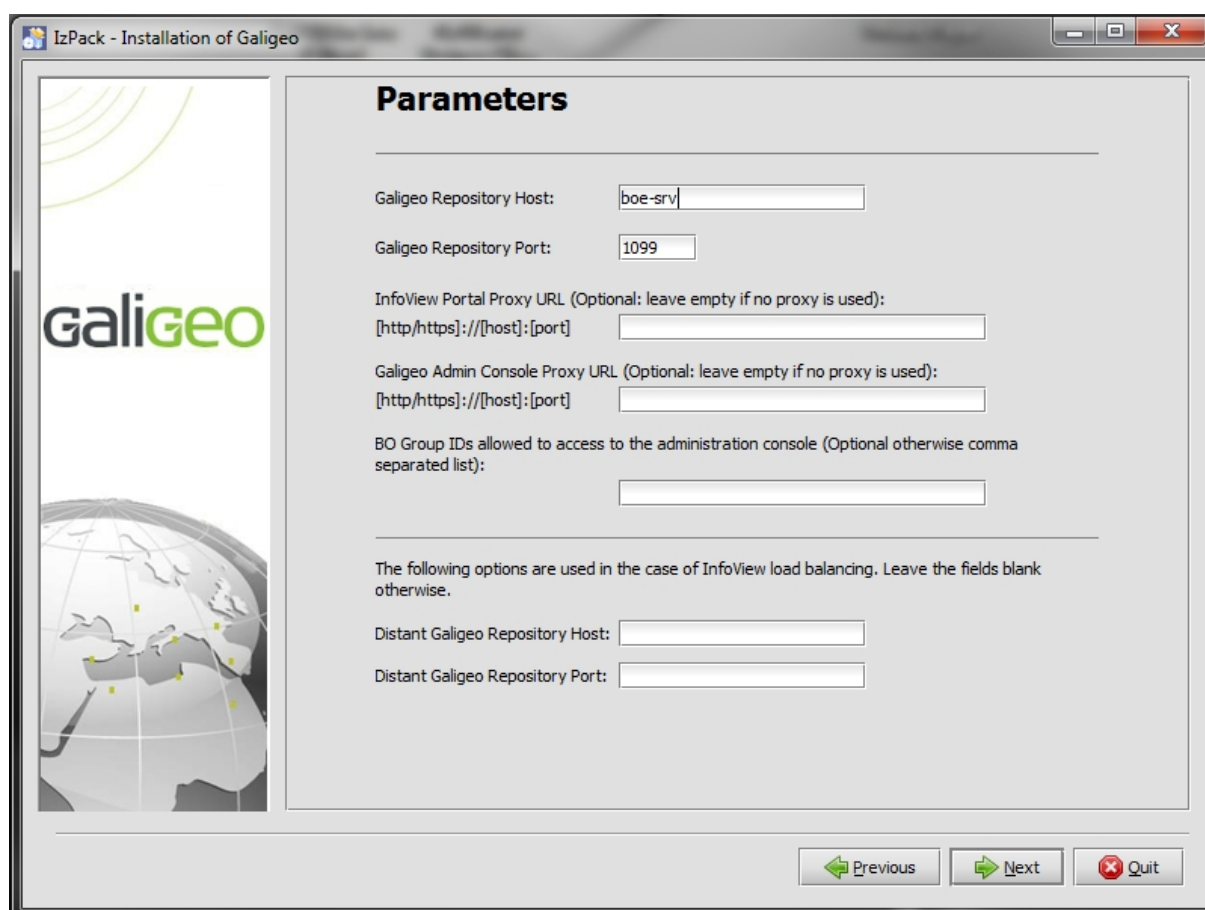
IzPack - Installation of Galigeo

GaliGEO

Parameters

Galigeo Repository Host: boe-srv

Galigeo Repository Port: 1099

InfoView Portal Proxy URL (Optional: leave empty if no proxy is used):
[http/https]://[host]:[port]

Galigeo Admin Console Proxy URL (Optional: leave empty if no proxy is used):
[http/https]://[host]:[port]

BO Group IDs allowed to access to the administration console (Optional otherwise comma separated list):

The following options are used in the case of InfoView load balancing. Leave the fields blank otherwise.

Distant Galigeo Repository Host:

Distant Galigeo Repository Port:

Previous Next Quit